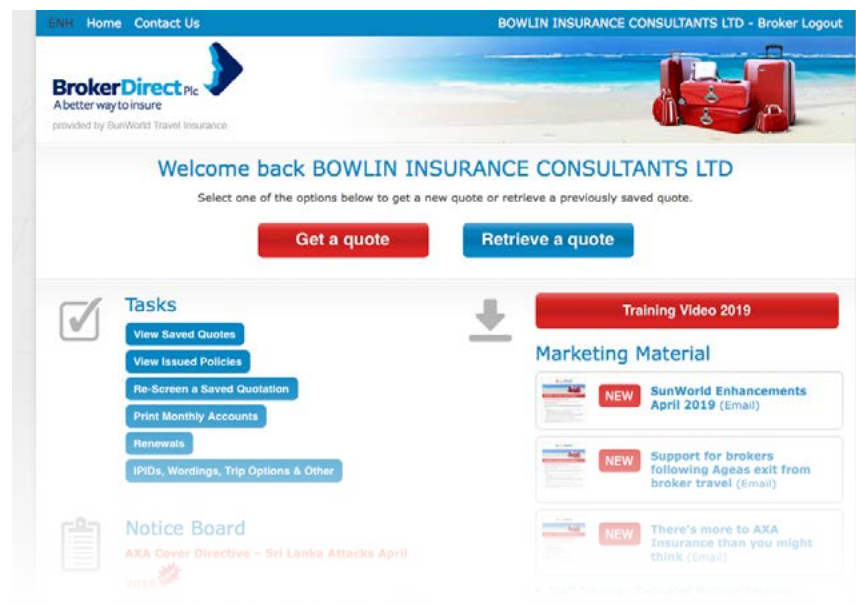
ENH Home Contact Us

BOWLIN INSURANCE CONSULTANTS LTD - Broker Logout

BrokerDirect Plc
A better way to insure
provided by SunWorld Travel Insurance

Welcome back BOWLIN INSURANCE CONSULTANTS LTD

Select one of the options below to get a new quote or retrieve a previously saved quote.

Get a quote

Retrieve a quote

Tasks

View Saved Quotes

View Issued Policies

Re-Screen a Saved Quotation

Print Monthly Accounts

Renewals

IPIDs, Wordings, Trip Options & Other

Notice Board

AXA Cover Directive – Sri Lanka Attacks April 2019

Training Video 2019

Marketing Material

NEW SunWorld Enhancements April 2019 (Email)

NEW Support for brokers following Ageas exit from broker travel (Email)

NEW There's more to AXA Insurance than you might think (Email)

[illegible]